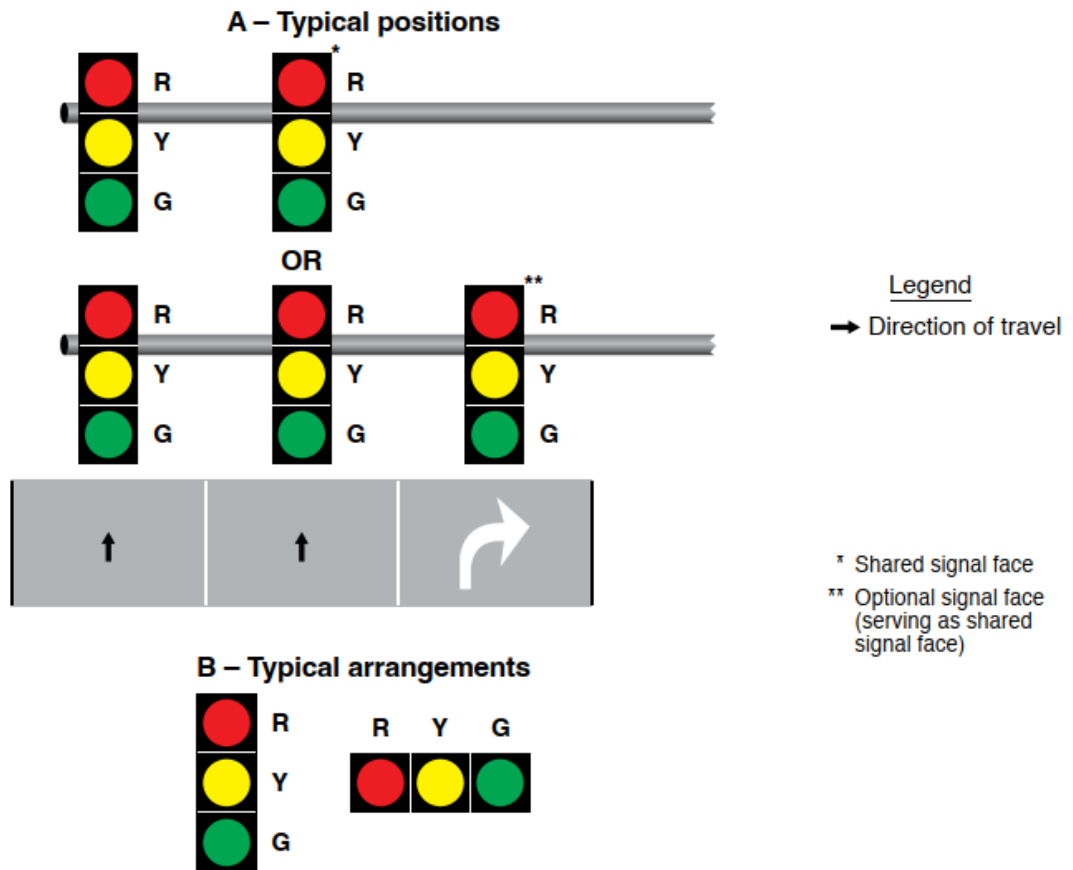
A – Typical positions

R
Y
G

*
R
Y
G

OR

R
Y
G

R
Y
G

**
R
Y
G

Legend

Direction of travel

* Shared signal face

** Optional signal face (serving as shared signal face)

B – Typical arrangements

R
Y
G

R Y G